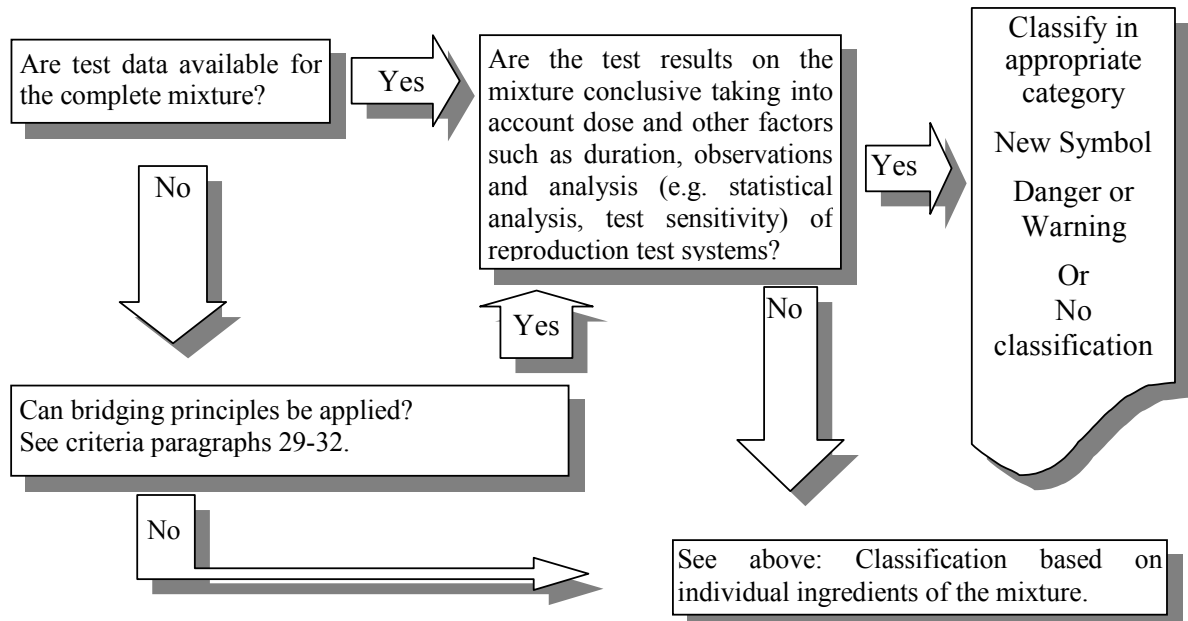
Are test data available for the complete mixture?

Yes

Are the test results on the mixture conclusive taking into account dose and other factors such as duration, observations and analysis (e.g. statistical analysis, test sensitivity) of reproduction test systems?

Yes

Classify in appropriate category

New Symbol

Danger or Warning

Or

No classification

No

Yes

No

Can bridging principles be applied? See criteria paragraphs 29-32.

No

See above: Classification based on individual ingredients of the mixture.